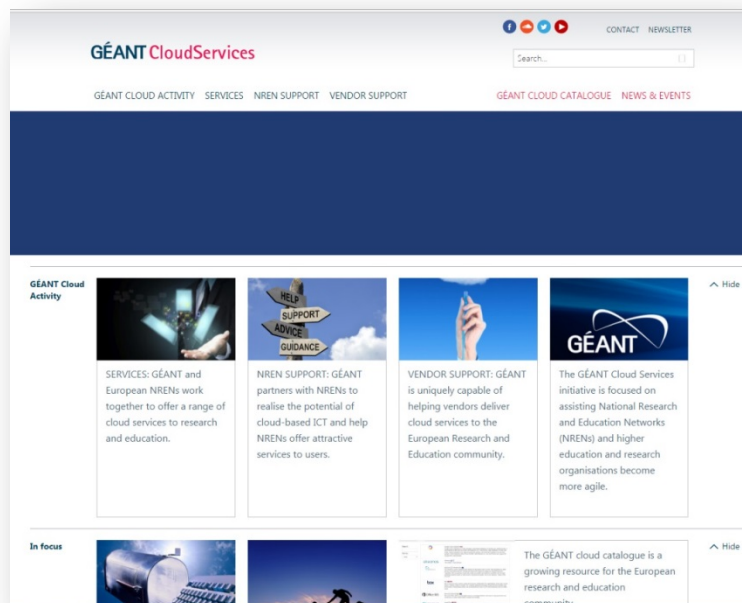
GÉANT CloudServices

CONTACT NEWSLETTER

Search...

GÉANT CLOUD ACTIVITY SERVICES NRENS SUPPORT VENDOR SUPPORT

GÉANT CLOUD CATALOGUE NEWS & EVENTS

GÉANT Cloud Activity

Hide

HELP
SUPPORT
ADVICE
GUIDANCE

GÉANT

SERVICES: GÉANT and European NRENs work together to offer a range of cloud services to research and education.

NREN SUPPORT: GÉANT partners with NRENs to realise the potential of cloud-based ICT and help NRENs offer attractive services to users.

VENDOR SUPPORT: GÉANT is uniquely capable of helping vendors deliver cloud services to the European Research and Education community.

The GÉANT Cloud Services initiative is focused on assisting National Research and Education Networks (NRENs) and higher education and research organisations become more agile.

In focus

Hide

The GÉANT cloud catalogue is a growing resource for the European research and education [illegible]